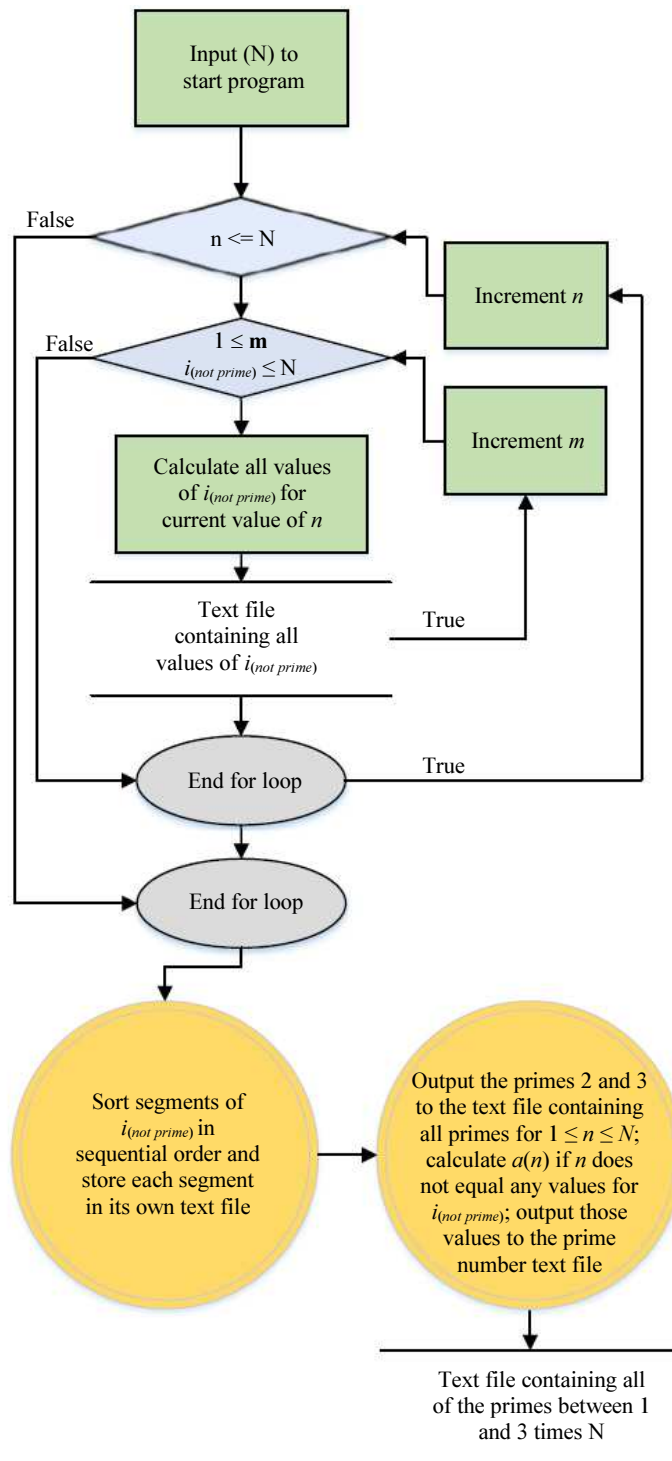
Input (N) to start program

False

n <= N

Increment $n$

False

$1 \leq \mathbf{m}$ $i_{(not\ prime)} \leq$ N

Increment $m$

Calculate all values of $i_{(not\ prime)}$ for current value of $n$

Text file containing all values of $i_{(not\ prime)}$

True

End for loop

True

End for loop

Sort segments of $i_{(not\ prime)}$ in sequential order and store each segment in its own text file

Output the primes 2 and 3 to the text file containing all primes for $1 \leq n \leq N$; calculate $a(n)$ if $n$ does not equal any values for $i_{(not\ prime)}$; output those values to the prime number text file

Text file containing all of the primes between 1 and 3 times N